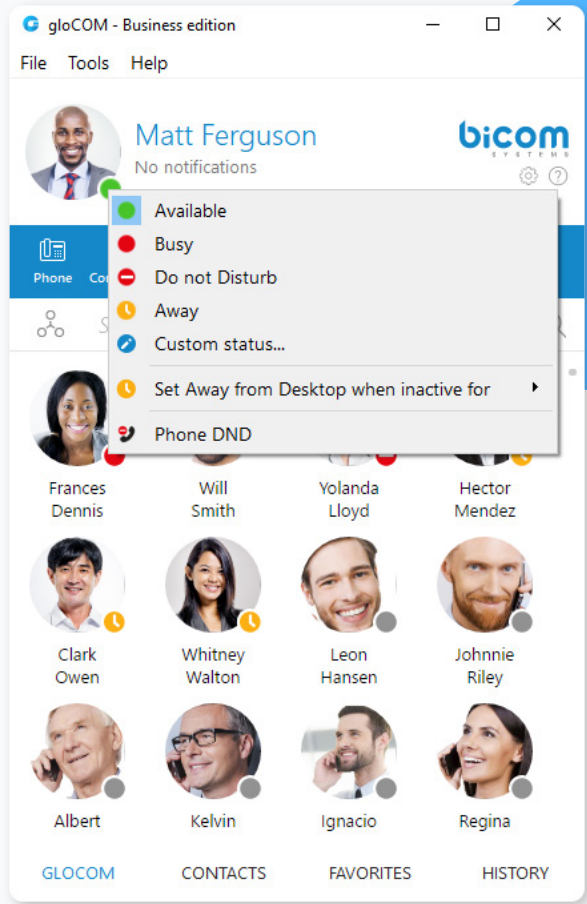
gloCOM - Business edition

File Tools Help

Matt Ferguson
No notifications

bicom SYSTEMS

Available
Busy
Do not Disturb
Away
Custom status...
Set Away from Desktop when inactive for
Phone DND

Phone Co

Frances Dennis
Will Smith
Yolanda Lloyd
Hector Mendez
Clark Owen
Whitney Walton
Leon Hansen
Johnnie Riley
Albert
Kelvin
Ignacio
Regina

GLOCOM CONTACTS FAVORITES HISTORY